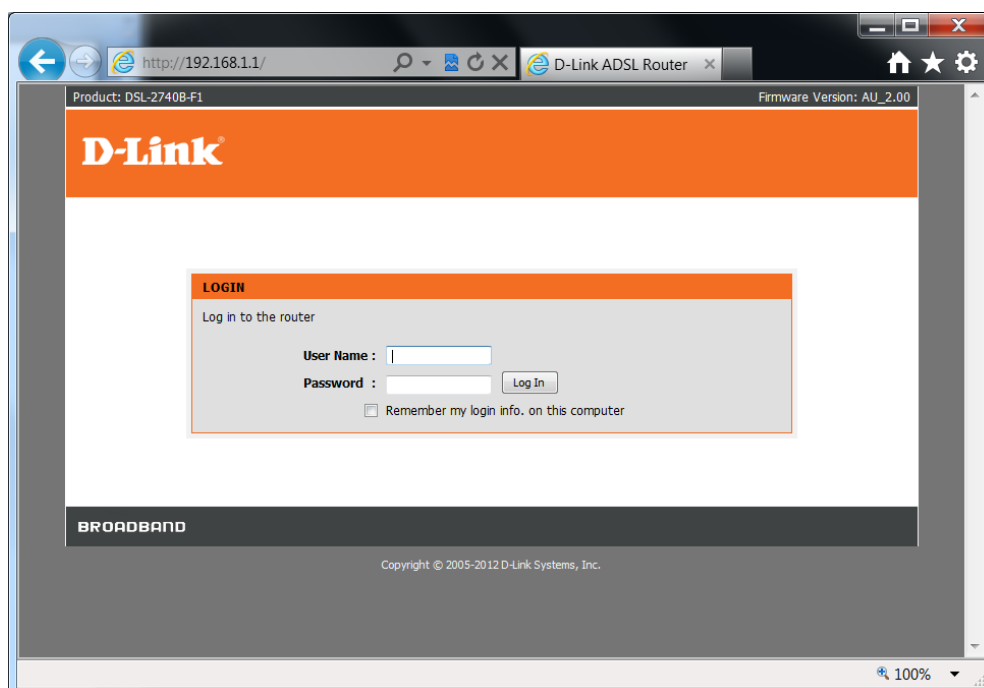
http://192.168.1.1/

D-Link ADSL Router

Product: DSL-2740B-F1

Firmware Version: AU_2.00

D-Link

LOGIN

Log in to the router

User Name :

Password :

Log In

Remember my login info. on this computer

BROADBAND

Copyright © 2005-2012 D-Link Systems, Inc.

100%